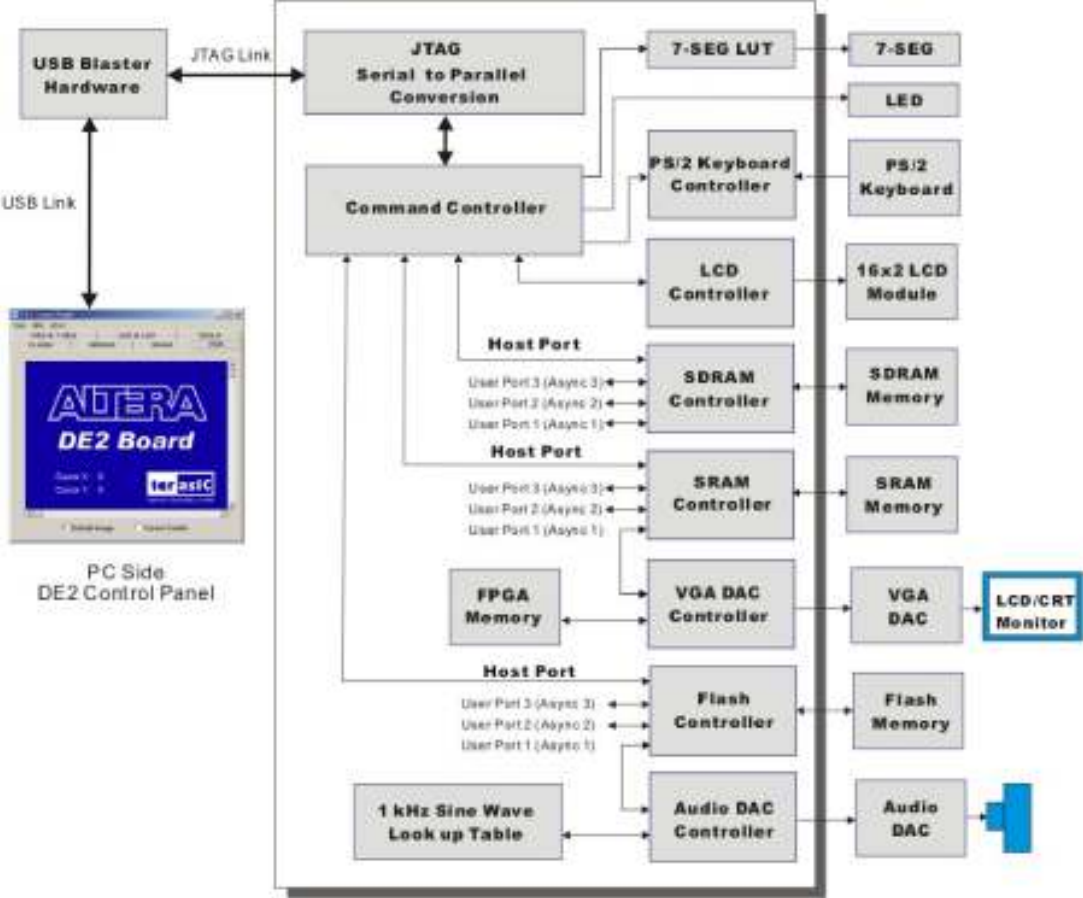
USB Blaster Hardware

JTAG Link

USB Link

JTAG Serial to Parallel Conversion

Command Controller

7-SEG LUT

7-SEG

LED

PS/2 Keyboard Controller

PS/2 Keyboard

LCD Controller

16x2 LCD Module

ALTERA
DE2 Board
terasic

PC Side
DE2 Control Panel

Host Port
User Port 3 (Async 3)
User Port 2 (Async 2)
User Port 1 (Async 1)

SDRAM Controller

SDRAM Memory

Host Port
User Port 3 (Async 3)
User Port 2 (Async 2)
User Port 1 (Async 1)

SRAM Controller

SRAM Memory

FPGA Memory

VGA DAC Controller

VGA DAC

LCD/CRT Monitor

Host Port
User Port 3 (Async 3)
User Port 2 (Async 2)
User Port 1 (Async 1)

Flash Controller

Flash Memory

1 kHz Sine Wave Look up Table

Audio DAC Controller

Audio DAC